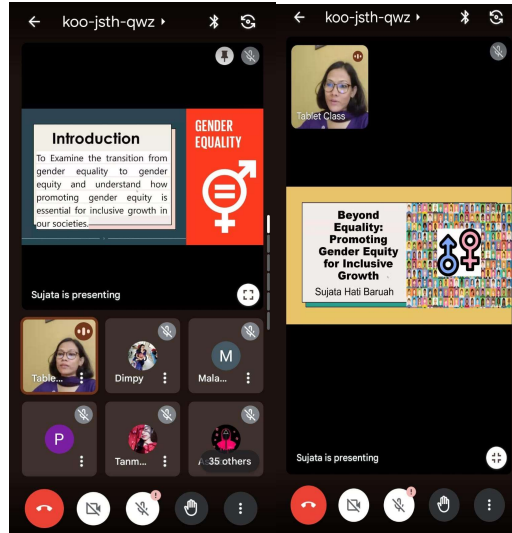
koo-jsth-qwz

Introduction

To Examine the transition from gender equality to gender equity and understand how promoting gender equity is essential for inclusive growth in our societies.

GENDER EQUALITY

Sujata is presenting

Table...

Dimpy

M

Mala...

P

Tanm...

35 others

koo-jsth-qwz

Tablet Class

Beyond Equality: Promoting Gender Equity for Inclusive Growth

Sujata Hati Baruah

Sujata is presenting